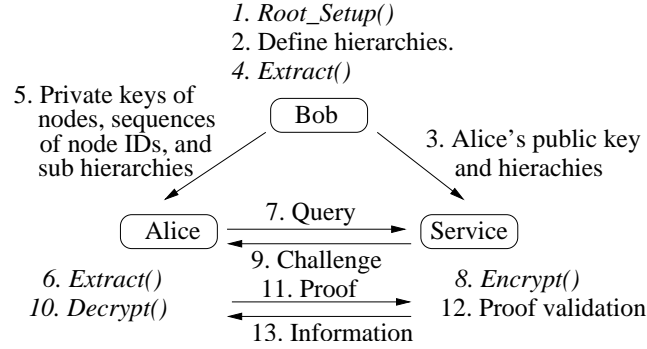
1. Root_Setup()
2. Define hierarchies.
4. Extract()

5. Private keys of nodes, sequences of node IDs, and sub hierarchies

Bob

3. Alice's public key and hierachies

Alice

7. Query

Service

9. Challenge

6. Extract()
10. Decrypt()

11. Proof

8. Encrypt()
12. Proof validation

13. Information